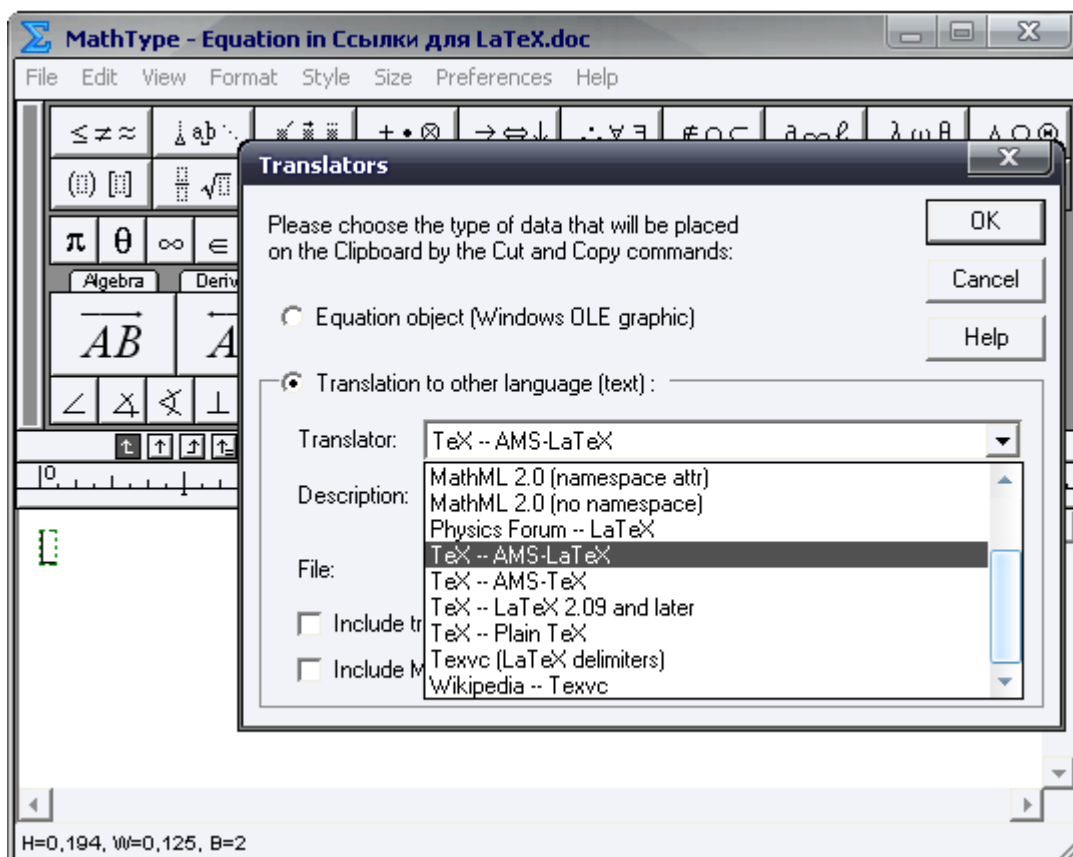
MathType - Equation in Ссылки для LaTeX.doc

File Edit View Format Style Size Preferences Help

≤≠≈

π θ ∞ ∈

Algebra Deriv

$\overrightarrow{AB}$

Translators

Please choose the type of data that will be placed on the Clipboard by the Cut and Copy commands:

Equation object (Windows OLE graphic)

Translation to other language (text) :

Translator: TeX -- AMS-LaTeX

Description:

File:

Include tr

Include M

MathML 2.0 (namespace attr)
MathML 2.0 (no namespace)
Physics Forum -- LaTeX
TeX -- AMS-LaTeX
TeX -- AMS-TeX
TeX -- LaTeX 2.09 and later
TeX -- Plain TeX
Texvc (LaTeX delimiters)
Wikipedia -- Texvc

OK

Cancel

Help

H=0,194, W=0,125, B=2